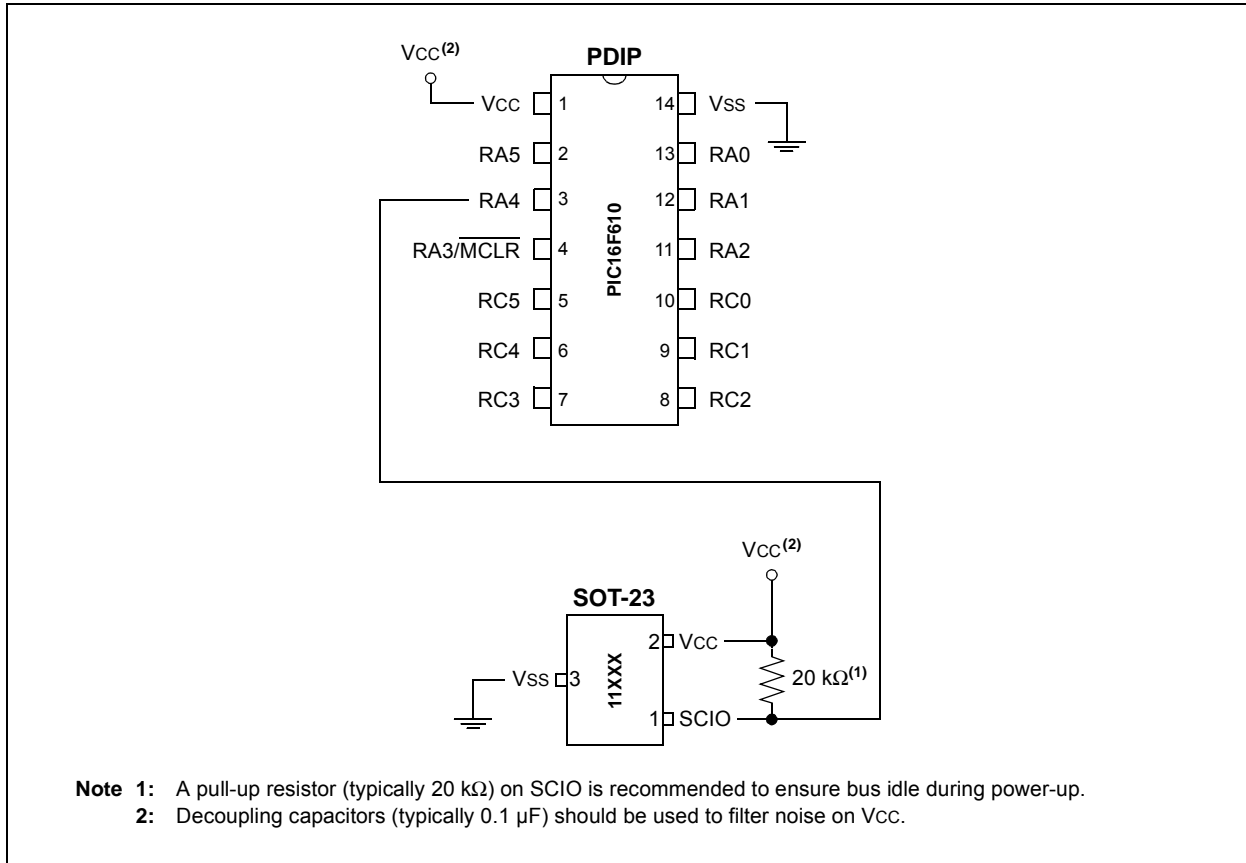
VCC$^{(2)}$

PDIP

VCC 1
RA5 2
RA4 3
RA3/$\overline{MCLR}$ 4
RC5 5
RC4 6
RC3 7

PIC16F610

14 VSS
13 RA0
12 RA1
11 RA2
10 RC0
9 RC1
8 RC2

VCC$^{(2)}$

SOT-23

11XXX

VSS 3
2 VCC
1 SCIO

20 kΩ$^{(1)}$

**Note 1:** A pull-up resistor (typically 20 kΩ) on SCIO is recommended to ensure bus idle during power-up.
**2:** Decoupling capacitors (typically 0.1 µF) should be used to filter noise on VCC.